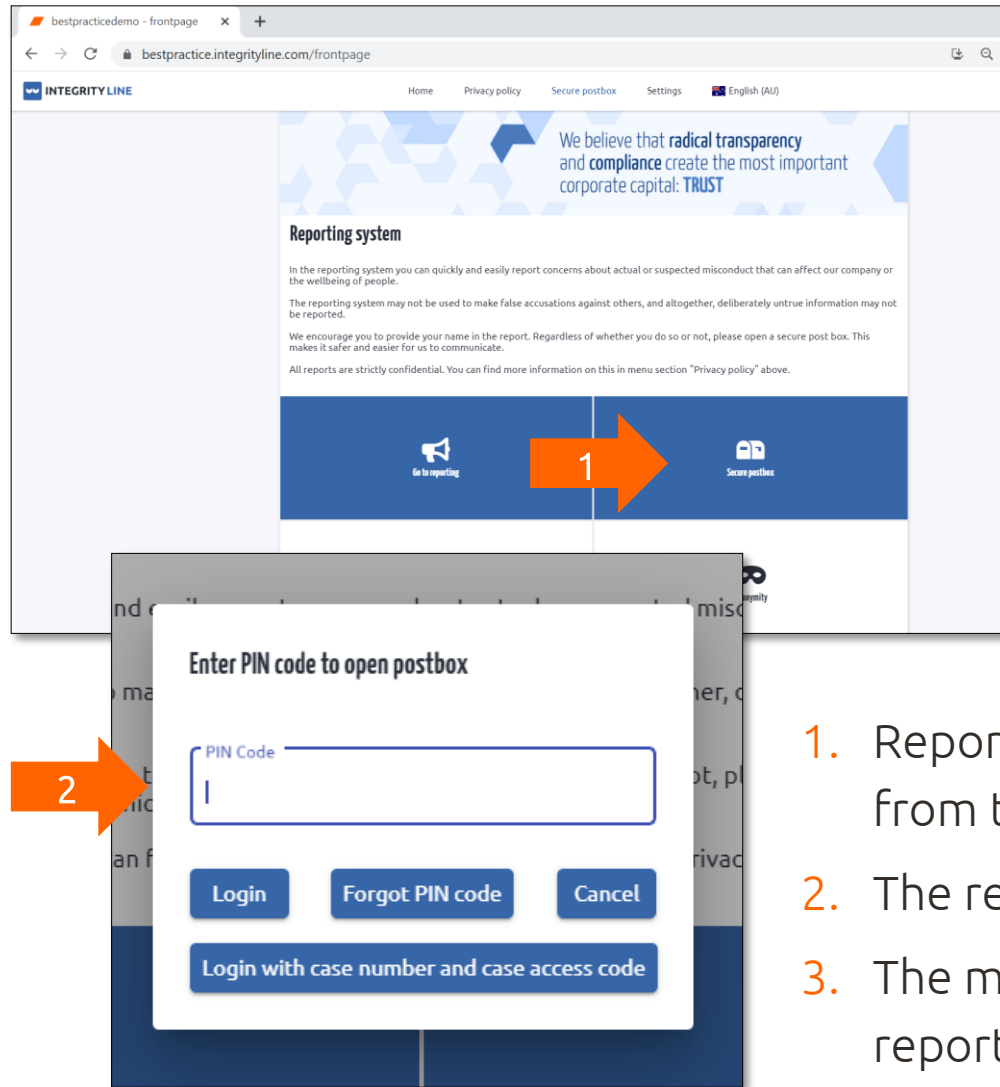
bestpracticedemo - frontpage × +

bestpractice.integrityline.com/frontpage

INTEGRITY LINE

Home Privacy policy Secure postbox Settings English (AU)

We believe that radical transparency and compliance create the most important corporate capital: TRUST

Reporting system

In the reporting system you can quickly and easily report concerns about actual or suspected misconduct that can affect our company or the wellbeing of people.

The reporting system may not be used to make false accusations against others, and altogether, deliberately untrue information may not be reported.

We encourage you to provide your name in the report. Regardless of whether you do so or not, please open a secure post box. This makes it safer and easier for us to communicate.

All reports are strictly confidential. You can find more information on this in menu section "Privacy policy" above.

Go to reporting

1

Secure postbox

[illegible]nymity

Enter PIN code to open postbox

PIN Code

2

Login Forgot PIN code Cancel

Login with case number and case access code

1. Repor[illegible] from t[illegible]

2. The re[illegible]

3. The m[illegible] report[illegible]